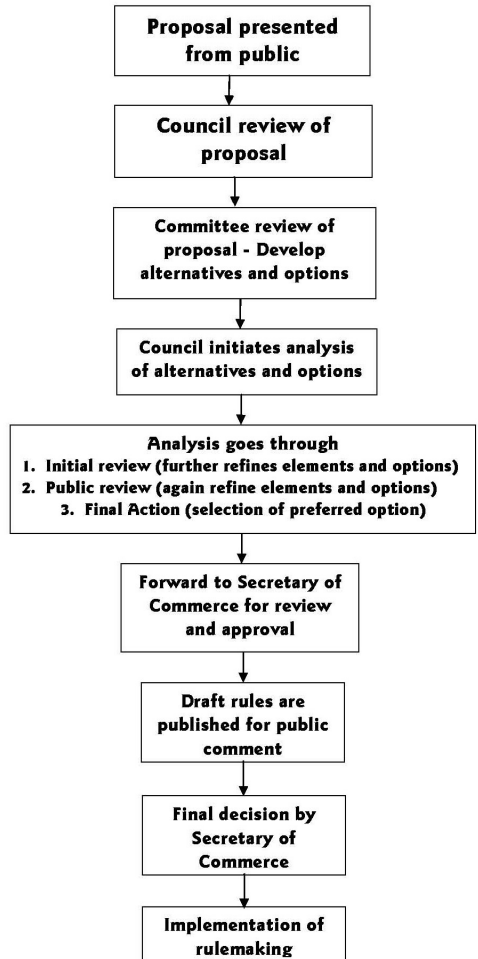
Proposal presented from public

Council review of proposal

Committee review of proposal - Develop alternatives and options

Council initiates analysis of alternatives and options

Analysis goes through
1. Initial review (further refines elements and options)
2. Public review (again refine elements and options)
3. Final Action (selection of preferred option)

Forward to Secretary of Commerce for review and approval

Draft rules are published for public comment

Final decision by Secretary of Commerce

Implementation of rulemaking